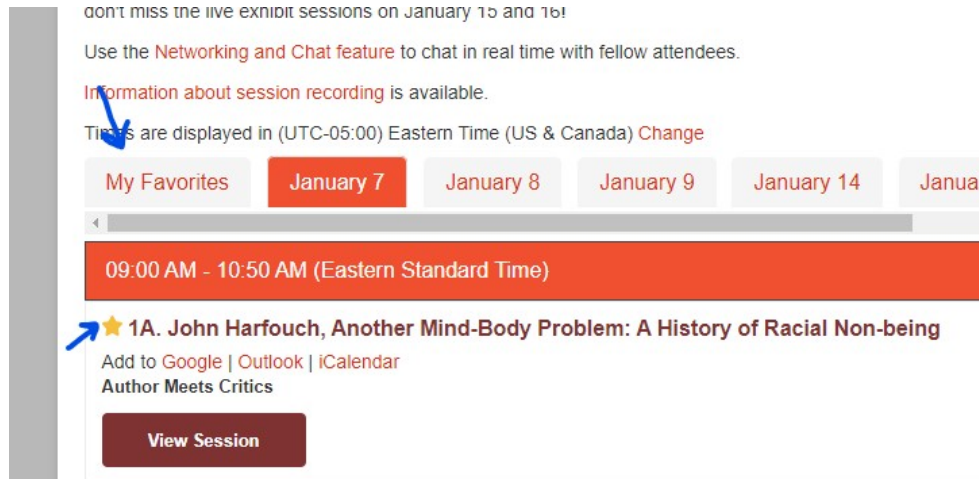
don't miss the live exhibit sessions on January 15 and 16!

Use the Networking and Chat feature to chat in real time with fellow attendees.

Information about session recording is available.

Times are displayed in (UTC-05:00) Eastern Time (US & Canada) Change

My Favorites | January 7 | January 8 | January 9 | January 14 | Janua

09:00 AM - 10:50 AM (Eastern Standard Time)

1A. John Harfouch, Another Mind-Body Problem: A History of Racial Non-being

Add to Google | Outlook | iCalendar

Author Meets Critics

View Session